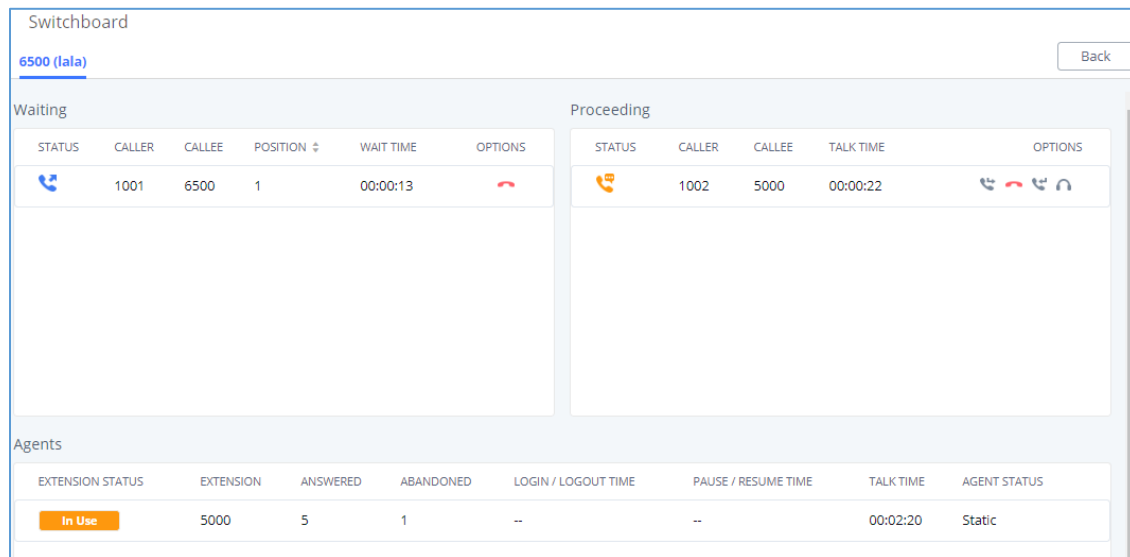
Switchboard

6500 (lala)

Back

Waiting

| STATUS | CALLER | CALLEE | POSITION | WAIT TIME | OPTIONS |
|---|---|---|---|---|---|
| | 1001 | 6500 | 1 | 00:00:13 | |

Proceeding

| STATUS | CALLER | CALLEE | TALK TIME | OPTIONS |
|---|---|---|---|---|
| | 1002 | 5000 | 00:00:22 | |

Agents

| EXTENSION STATUS | EXTENSION | ANSWERED | ABANDONED | LOGIN / LOGOUT TIME | PAUSE / RESUME TIME | TALK TIME | AGENT STATUS |
|---|---|---|---|---|---|---|---|
| In Use | 5000 | 5 | 1 | -- | -- | 00:02:20 | Static |